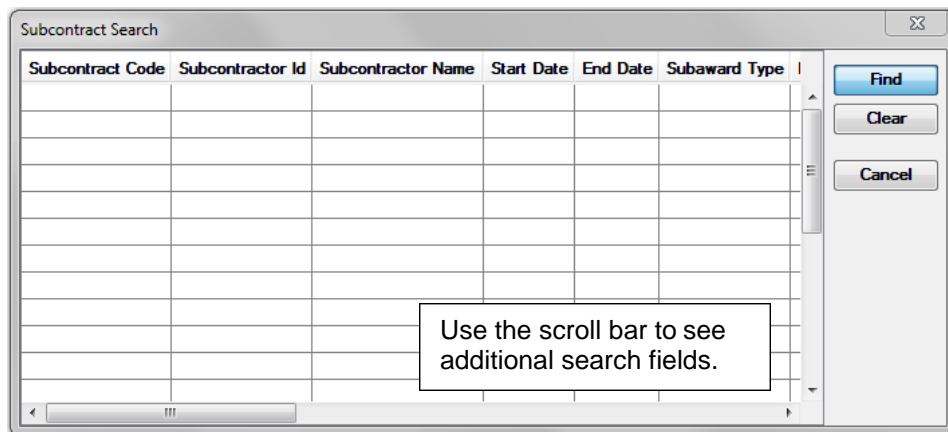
Subcontract Search

| Subcontract Code | Subcontractor Id | Subcontractor Name | Start Date | End Date | Subaward Type |
|---|---|---|---|---|---|
| | | | | | |

Find

Clear

Cancel

Use the scroll bar to see additional search fields.